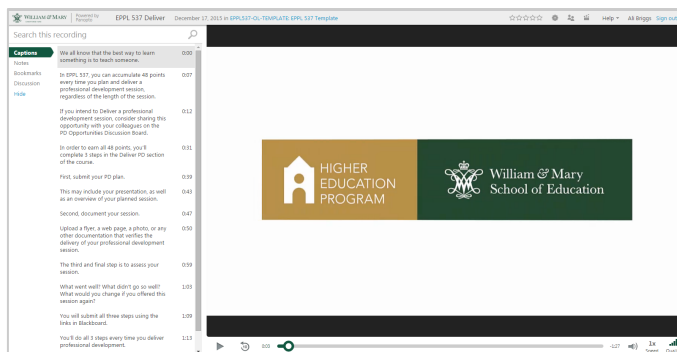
WILLIAM & MARY | Powered by Panopto EPPL 537 Deliver December 17, 2013 in EPPL537-OL-TEMPLATE: EPPL 537 Template

Help ▾ Ali Briggs Sign out

Search this recording

Captions
Notes
Bookmarks
Discussion
Hide

We all know that the best way to learn something is to teach someone. 0:00

In EPPL 537, you can accumulate 48 points every time you plan and deliver a professional development session, regardless of the length of the session. 0:07

If you intend to Deliver a professional development session, consider sharing this opportunity with your colleagues on the PD Opportunities Discussion Board. 0:12

In order to earn all 48 points, you'll complete 3 steps in the Deliver PD section of the course. 0:31

First, submit your PD plan. 0:39

This may include your presentation, as well as an overview of your planned session. 0:43

Second, document your session. 0:47

Upload a flyer, a web page, a photo, or any other documentation that verifies the delivery of your professional development session. 0:50

The third and final step is to assess your session. 0:59

What went well? What didn't go so well? What would you change if you offered this session again? 1:03

You will submit all three steps using the links in Blackboard. 1:09

You'll do all 3 steps every time you deliver professional development. 1:13

HIGHER EDUCATION PROGRAM

William & Mary School of Education

0:03 -1:27 1x Speed